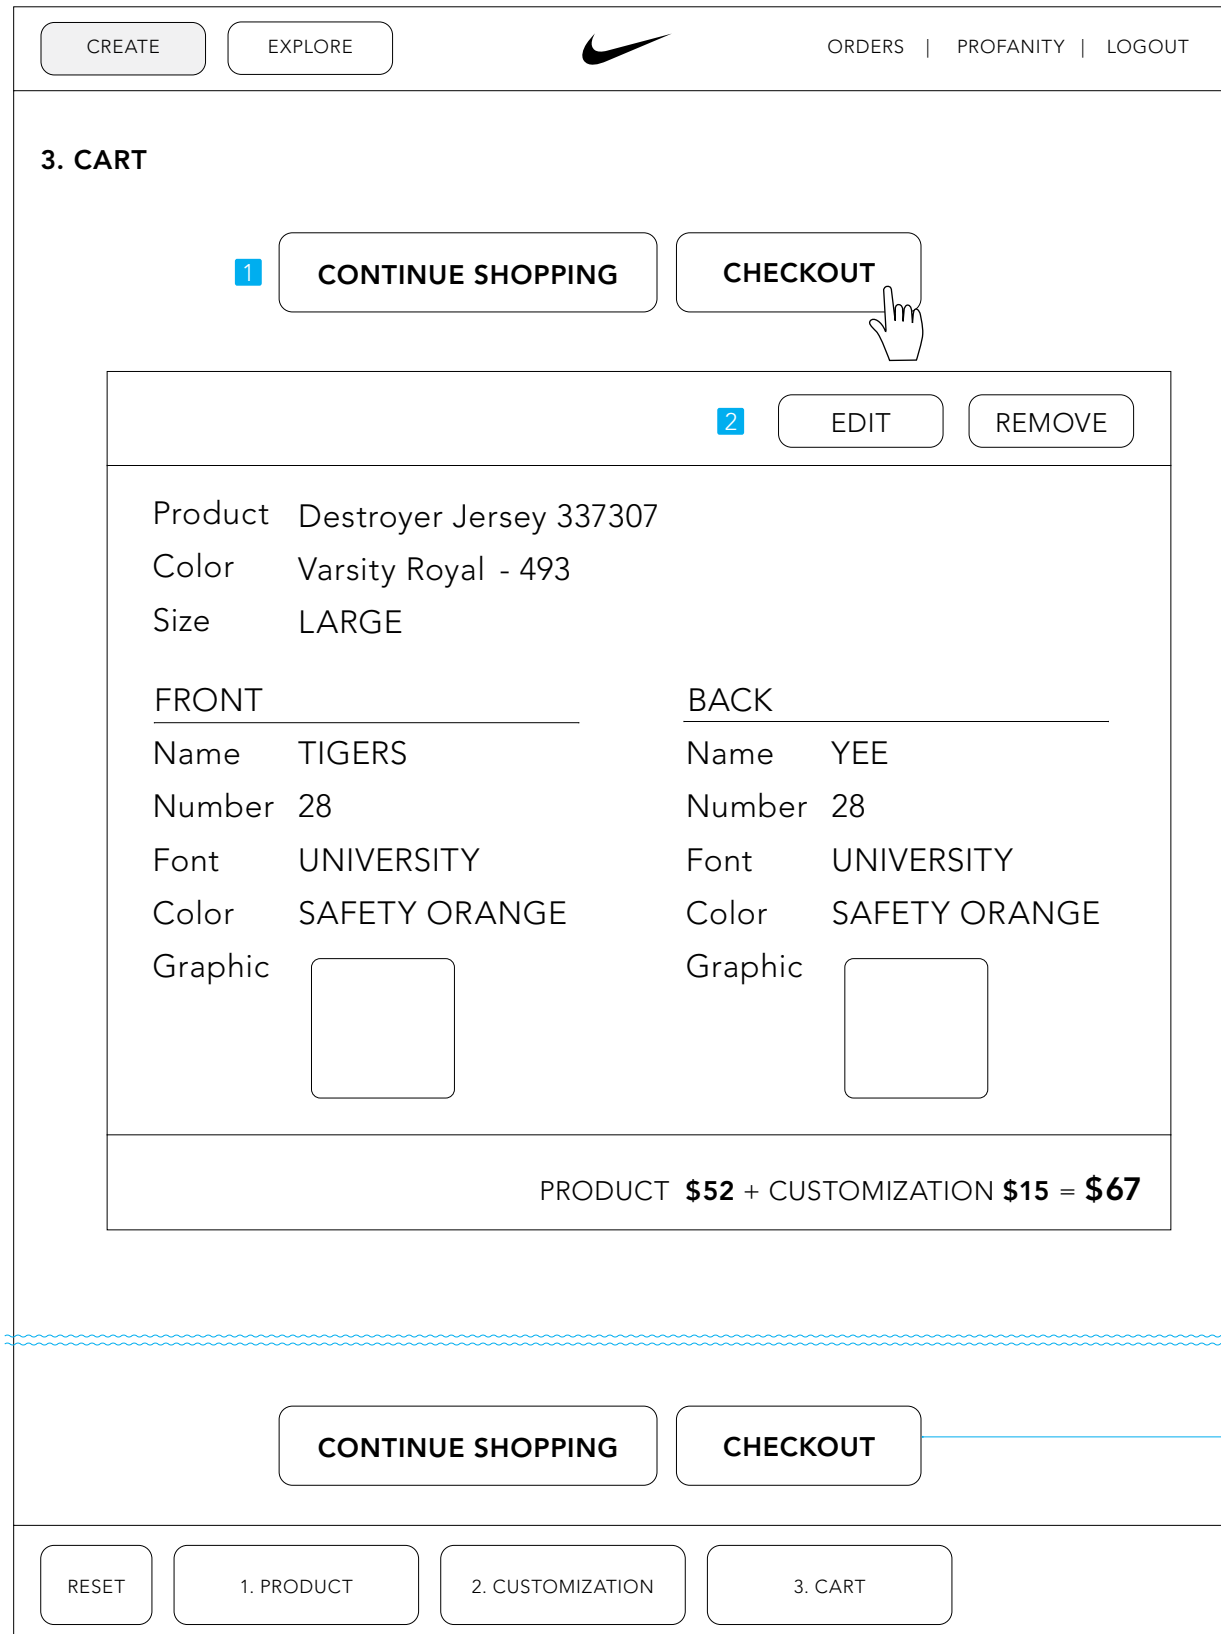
CREATE EXPLORE

ORDERS | PROFANITY | LOGOUT

3. CART

1 CONTINUE SHOPPING CHECKOUT

2 EDIT REMOVE

| | |
|---|---|
| Product | Destroyer Jersey 337307 |
| Color | Varsity Royal - 493 |
| Size | LARGE |

FRONT

| | |
|---|---|
| Name | TIGERS |
| Number | 28 |
| Font | UNIVERSITY |
| Color | SAFETY ORANGE |
| Graphic | |

BACK

| | |
|---|---|
| Name | YEE |
| Number | 28 |
| Font | UNIVERSITY |
| Color | SAFETY ORANGE |
| Graphic | |

PRODUCT **$52** + CUSTOMIZATION **$15** = **$67**

CONTINUE SHOPPING CHECKOUT

RESET 1. PRODUCT 2. CUSTOMIZATION 3. CART